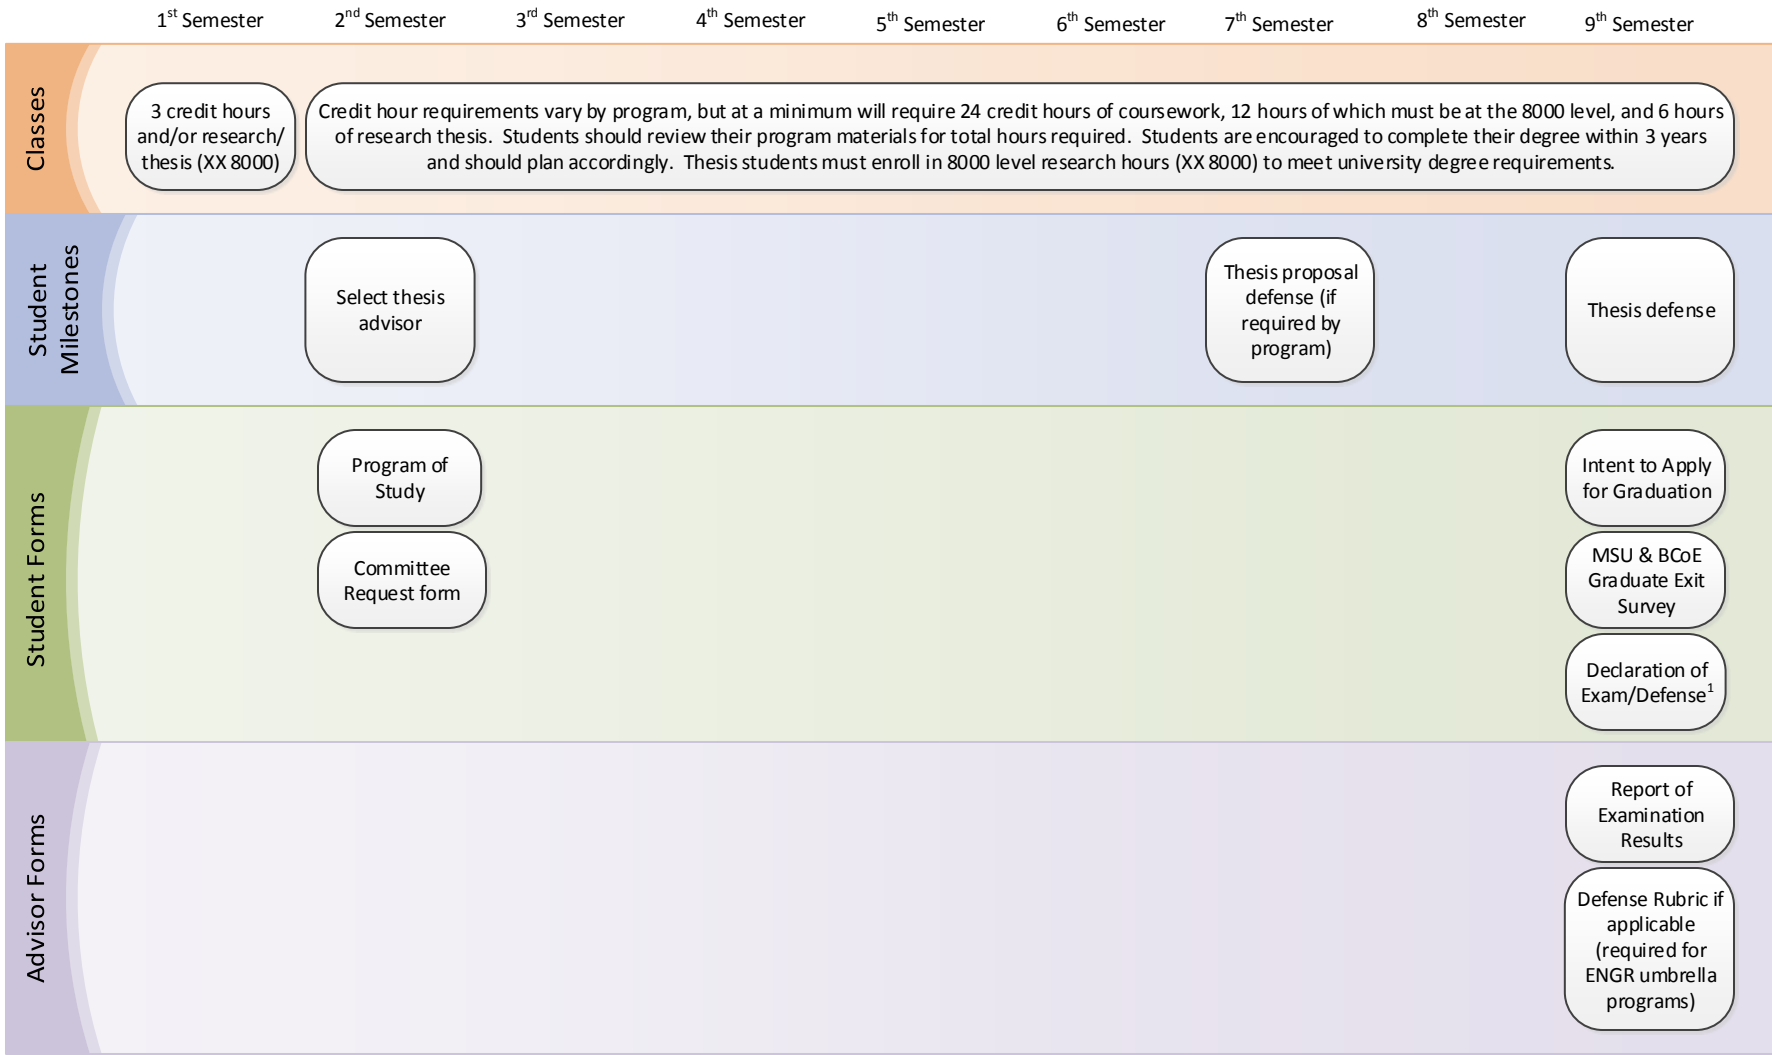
1$^{st}$ Semester 2$^{nd}$ Semester 3$^{rd}$ Semester 4$^{th}$ Semester 5$^{th}$ Semester 6$^{th}$ Semester 7$^{th}$ Semester 8$^{th}$ Semester 9$^{th}$ Semester

Classes

3 credit hours and/or research/ thesis (XX 8000)

Credit hour requirements vary by program, but at a minimum will require 24 credit hours of coursework, 12 hours of which must be at the 8000 level, and 6 hours of research thesis. Students should review their program materials for total hours required. Students are encouraged to complete their degree within 3 years and should plan accordingly. Thesis students must enroll in 8000 level research hours (XX 8000) to meet university degree requirements.

Student Milestones

Select thesis advisor

Thesis proposal defense (if required by program)

Thesis defense

Student Forms

Program of Study

Committee Request form

Intent to Apply for Graduation

MSU & BCoE Graduate Exit Survey

Declaration of Exam/Defense$^{1}$

Advisor Forms

Report of Examination Results

Defense Rubric if applicable (required for ENGR umbrella programs)